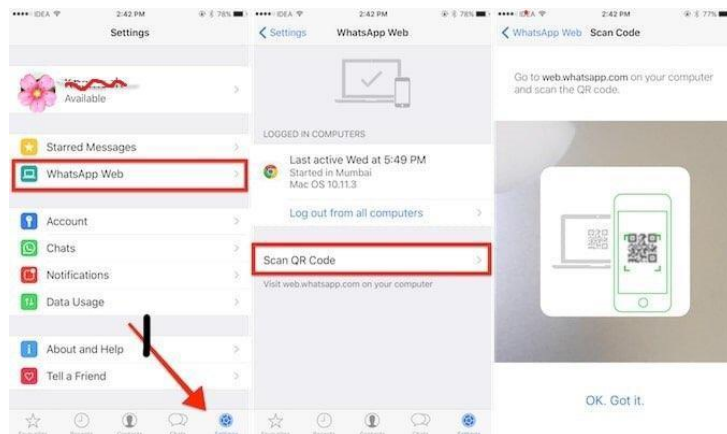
••••• IDEA 2:42 PM 78%

Settings

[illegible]
Available

Starred Messages

WhatsApp Web

Account

Chats

Notifications

Data Usage

About and Help

Tell a Friend

••••• IDEA 2:42 PM 78%

< Settings WhatsApp Web

LOGGED IN COMPUTERS

Last active Wed at 5:49 PM
Started in Mumbai
Mac OS 10.11.3

Log out from all computers

Scan QR Code

Visit web.whatsapp.com on your computer

••••• IDEA 2:42 PM 77%

< WhatsApp Web Scan Code

Go to web.whatsapp.com on your computer and scan the QR code.

OK. Got it.